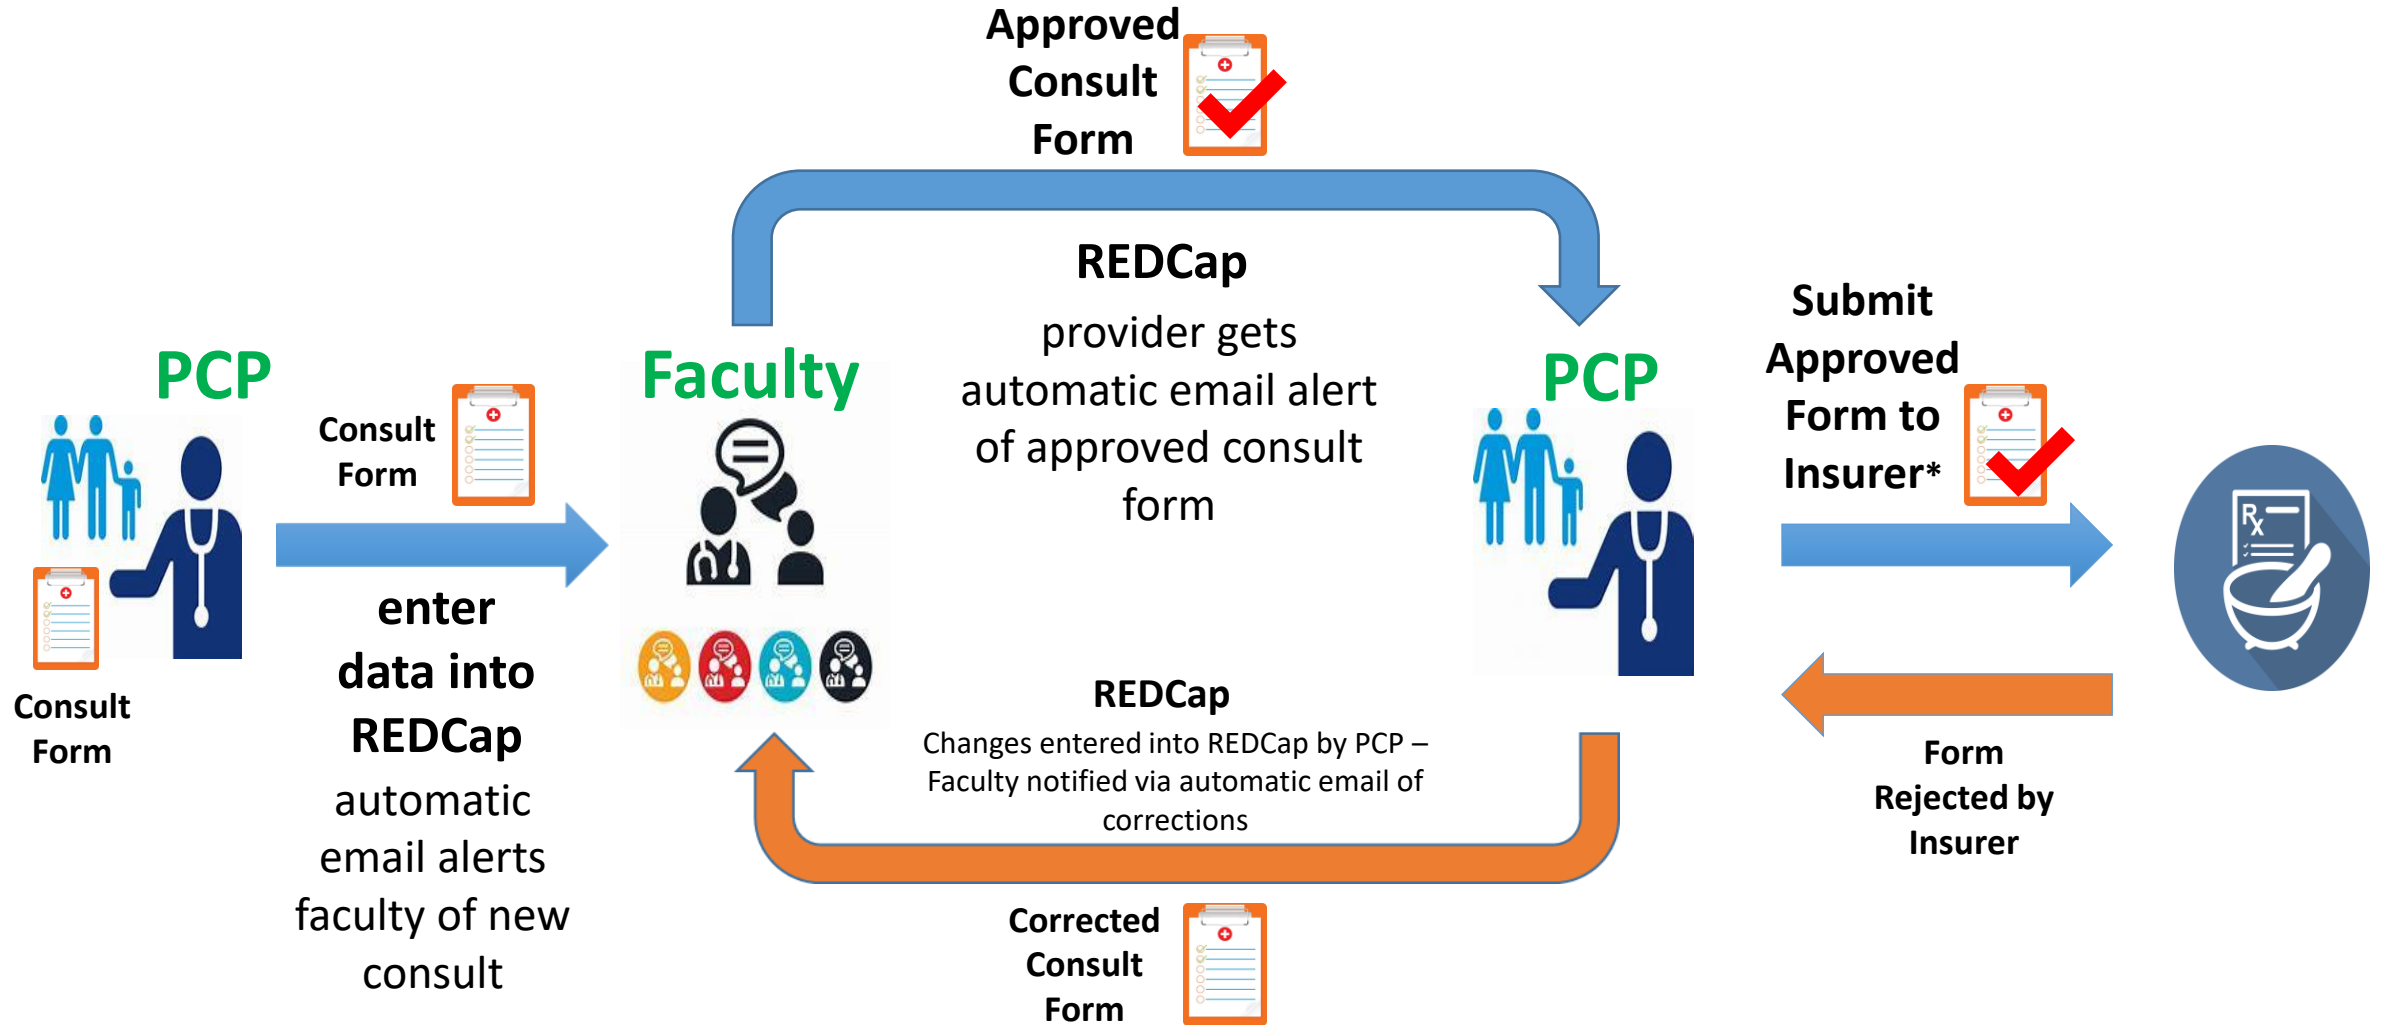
Approved Consult Form

REDCap
provider gets automatic email alert of approved consult form

PCP

Consult Form

Consult Form

enter data into REDCap
automatic email alerts faculty of new consult

Faculty

PCP

Submit Approved Form to Insurer*

REDCap
Changes entered into REDCap by PCP – Faculty notified via automatic email of corrections

Corrected Consult Form

Form Rejected by Insurer